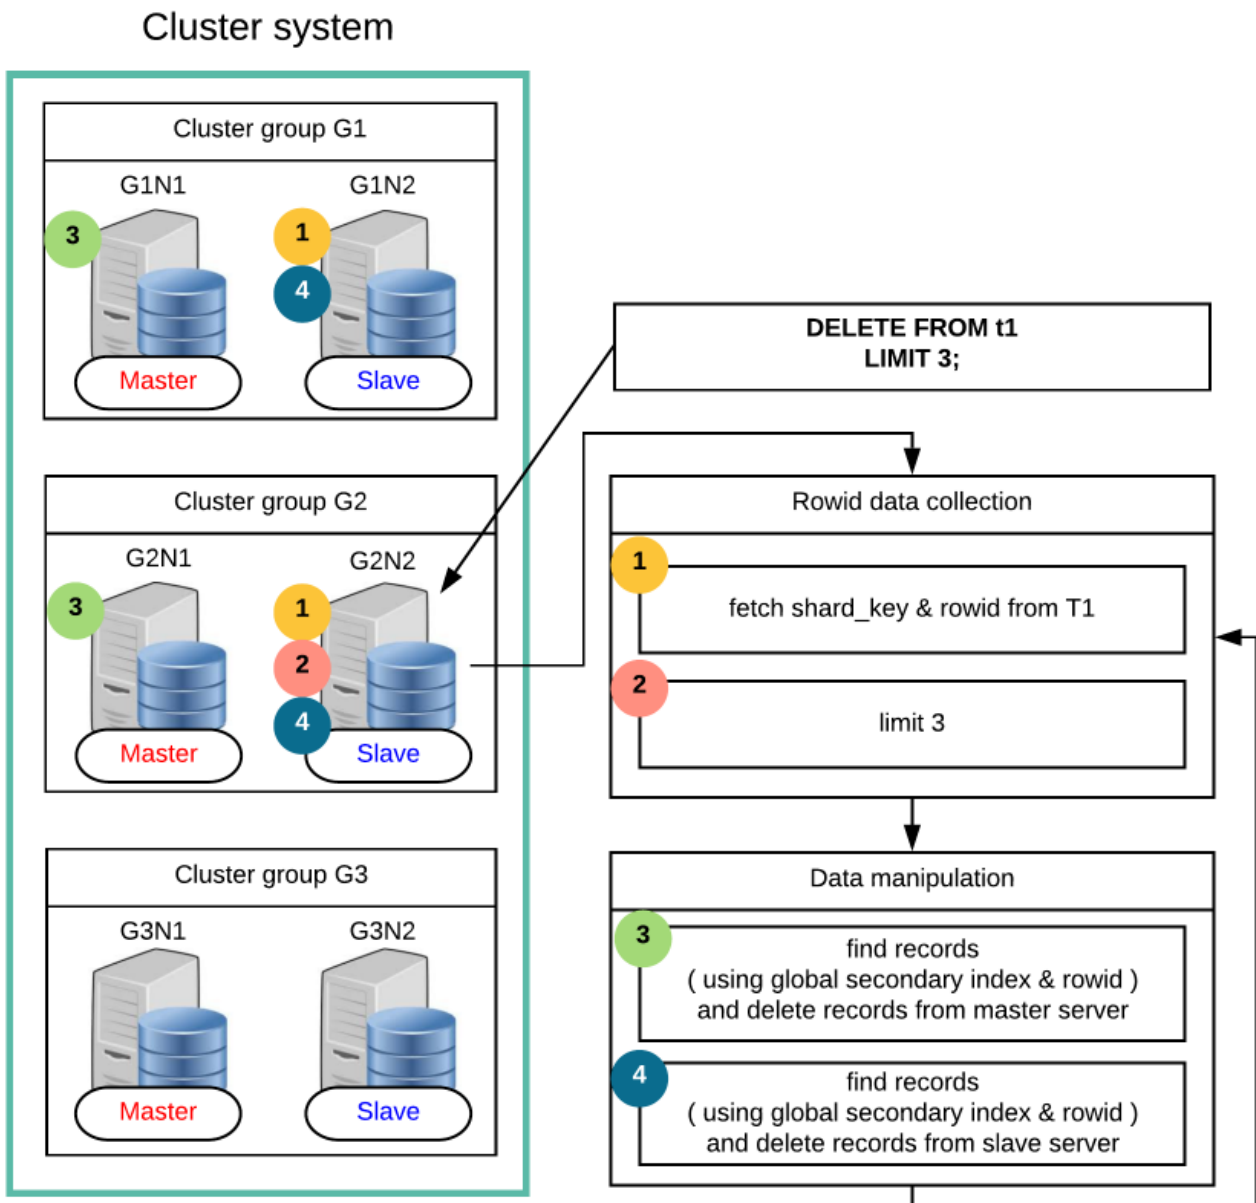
Cluster system

Cluster group G1

G1N1

G1N2

3

1

4

Master

Slave

DELETE FROM t1
LIMIT 3;

Cluster group G2

G2N1

G2N2

3

1

2

4

Master

Slave

Cluster group G3

G3N1

G3N2

Master

Slave

Rowid data collection

1

fetch shard_key & rowid from T1

2

limit 3

Data manipulation

3

find records
( using global secondary index & rowid )
and delete records from master server

4

find records
( using global secondary index & rowid )
and delete records from slave server